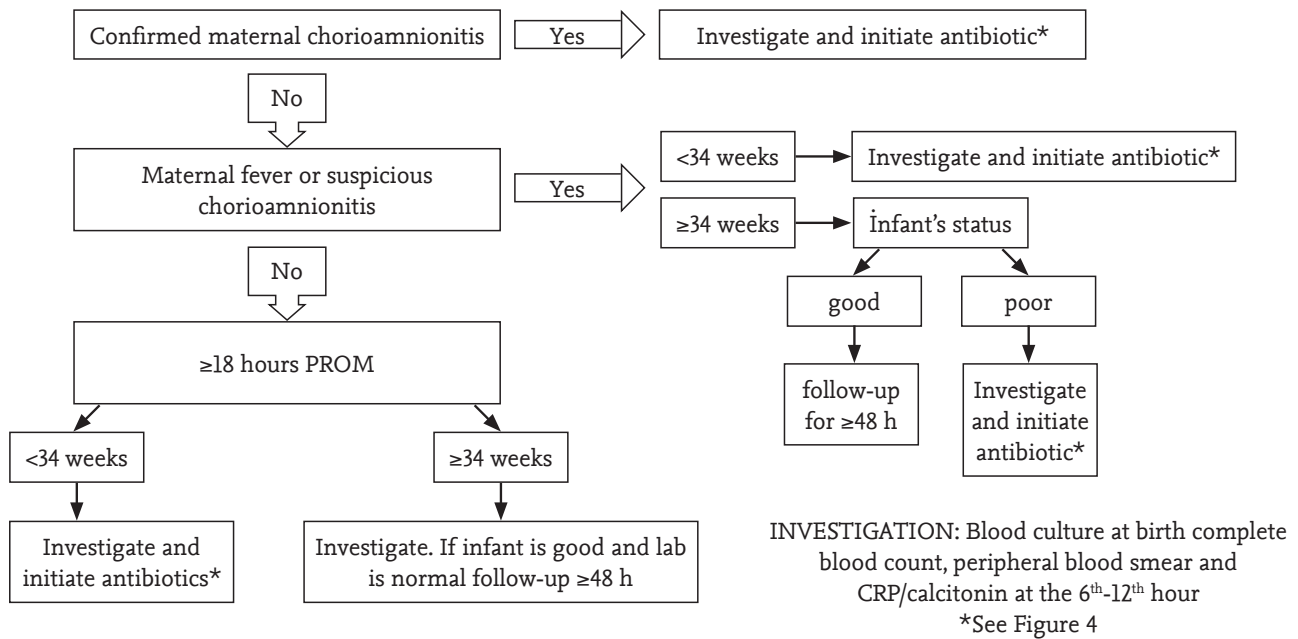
Confirmed maternal chorioamnionitis

Yes

Investigate and initiate antibiotic*

No

Maternal fever or suspicious chorioamnionitis

Yes

<34 weeks

Investigate and initiate antibiotic*

≥34 weeks

İnfant's status

good

poor

follow-up for ≥48 h

Investigate and initiate antibiotic*

No

≥18 hours PROM

<34 weeks

≥34 weeks

Investigate and initiate antibiotics*

Investigate. If infant is good and lab is normal follow-up ≥48 h

INVESTIGATION: Blood culture at birth complete blood count, peripheral blood smear and CRP/calcitonin at the $6^{th}$-$12^{th}$ hour
*See Figure 4